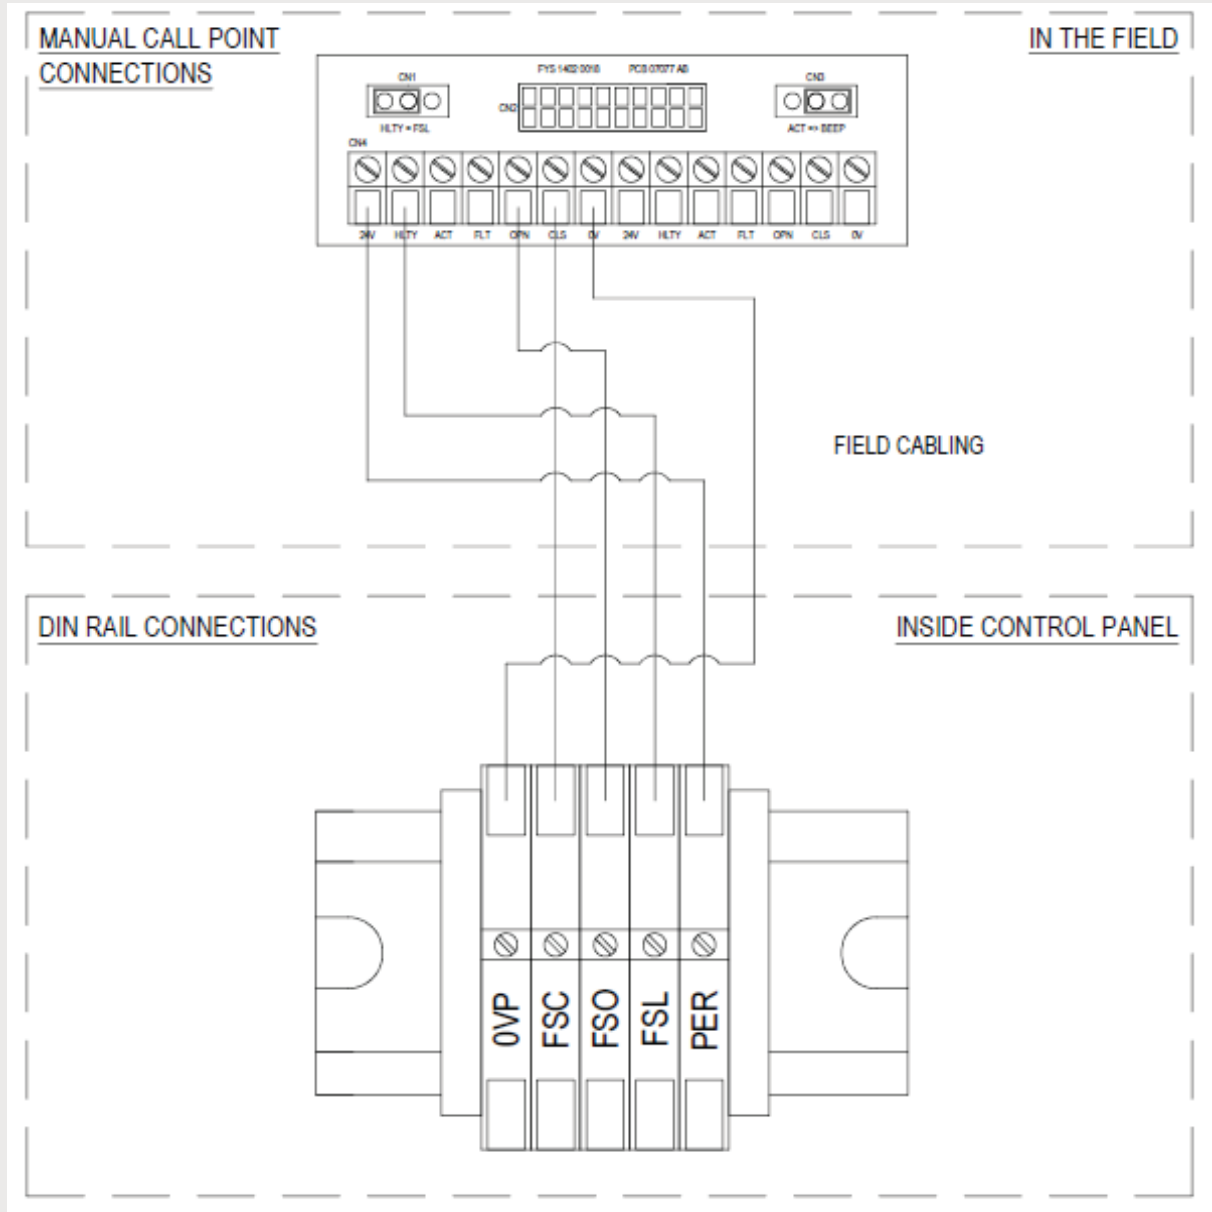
MANUAL CALL POINT CONNECTIONS

IN THE FIELD

CN1
HLTY = FSL

FYS 1402 0018
PCB 07077 AB
CN2

CN3
ACT => BEEP

CN4

24V HLTY ACT FLT OPN CLS 0V 24V HLTY ACT FLT OPN CLS 0V

FIELD CABLING

DIN RAIL CONNECTIONS

INSIDE CONTROL PANEL

0VP FSC FSO FSL PER